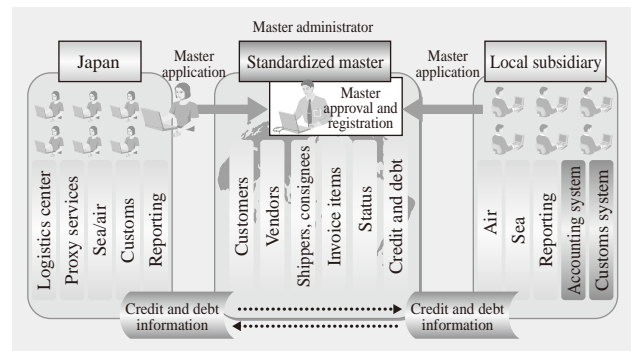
Master administrator

Japan

Master application

Standardized master

Master application

Local subsidiary

Master approval and registration

Logistics center

Proxy services

Sea/air

Customs

Reporting

Customers

Vendors

Shippers, consignees

Invoice items

Status

Credit and debt

Air

Sea

Reporting

Accounting system

Customs system

Credit and debt information

Credit and debt information